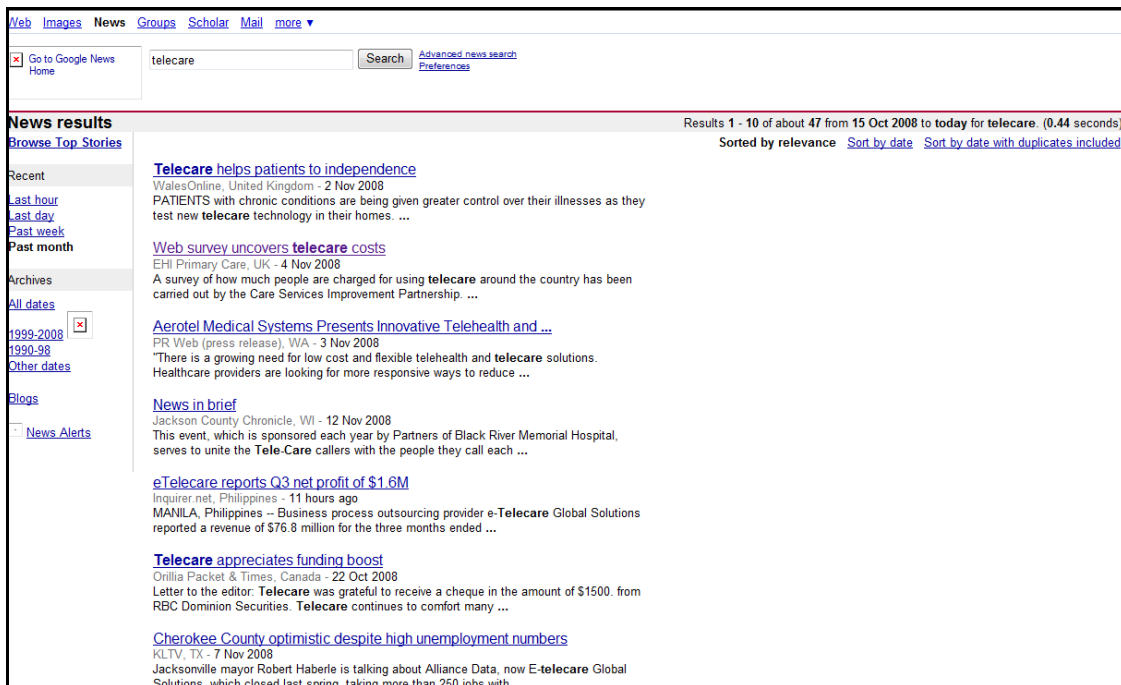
Web Images News Groups Scholar Mail more ▾

Go to Google News Home

telecare Search Advanced news search Preferences

News results

Results 1 - 10 of about 47 from 15 Oct 2008 to today for telecare. (0.44 seconds)

Browse Top Stories

Sorted by relevance Sort by date Sort by date with duplicates included

Recent

Last hour
Last day
Past week
Past month

Archives

All dates

1999-2008
1990-98
Other dates

Blogs

News Alerts

Telecare helps patients to independence
WalesOnline, United Kingdom - 2 Nov 2008
PATIENTS with chronic conditions are being given greater control over their illnesses as they test new telecare technology in their homes. ...

Web survey uncovers telecare costs
EHI Primary Care, UK - 4 Nov 2008
A survey of how much people are charged for using telecare around the country has been carried out by the Care Services Improvement Partnership. ...

Aerotel Medical Systems Presents Innovative Telehealth and ...
PR Web (press release), WA - 3 Nov 2008
"There is a growing need for low cost and flexible telehealth and telecare solutions. Healthcare providers are looking for more responsive ways to reduce ...

News in brief
Jackson County Chronicle, WI - 12 Nov 2008
This event, which is sponsored each year by Partners of Black River Memorial Hospital, serves to unite the Tele-Care callers with the people they call each ...

eTelecare reports Q3 net profit of $1.6M
Inquirer.net, Philippines - 11 hours ago
MANILA, Philippines -- Business process outsourcing provider e-Telecare Global Solutions reported a revenue of $76.8 million for the three months ended ...

Telecare appreciates funding boost
Orillia Packet & Times, Canada - 22 Oct 2008
Letter to the editor: Telecare was grateful to receive a cheque in the amount of $1500. from RBC Dominion Securities. Telecare continues to comfort many ...

Cherokee County optimistic despite high unemployment numbers
KLTV, TX - 7 Nov 2008
Jacksonville mayor Robert Haberle is talking about Alliance Data, now E-telecare Global Solutions, which closed last spring, taking more than 250 jobs with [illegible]